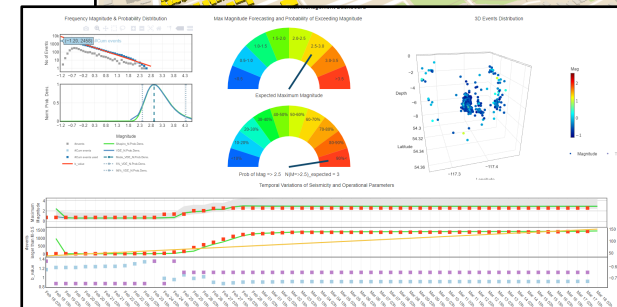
Frequency Magnitude & Probability Distribution

Max Magnitude Forecasting and Probability of Exceeding Magnitude

3D Events Distribution

No. of Events

Norm. Prob. Dens.

Magnitude

Expected Maximum Magnitude

Prob of Mag => 2.5 N(M>=2.5)_expected = 3

Depth

Latitude

Longitude

Mag

Temporal Variations of Seismicity and Operational Parameters

Maximum Magnitude

Events larger than M=0.5

b-value